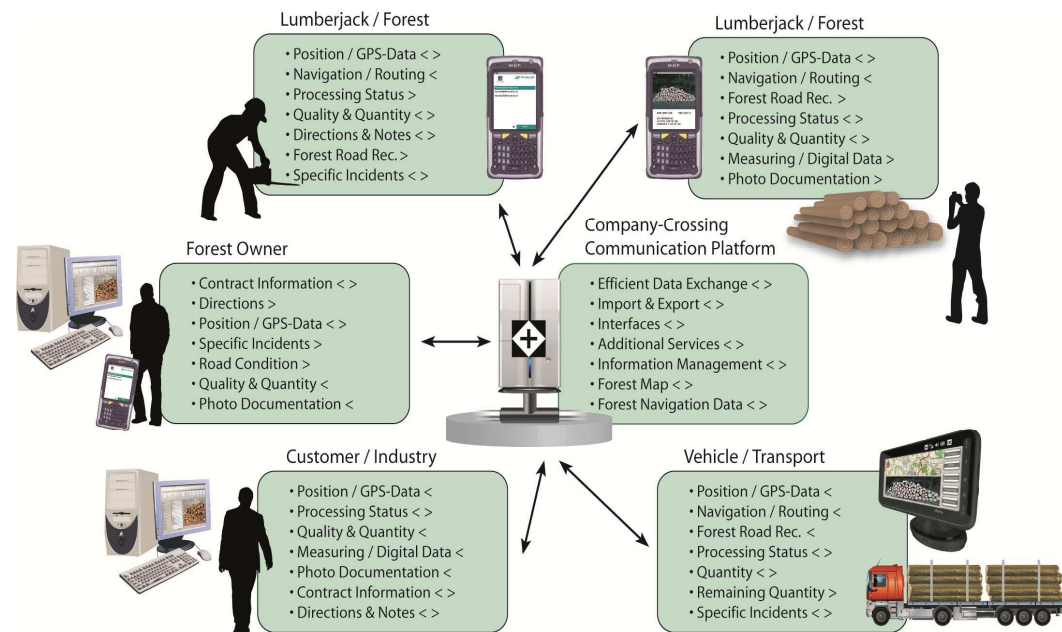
Lumberjack / Forest
• Position / GPS-Data < >
• Navigation / Routing <
• Processing Status < >
• Quality & Quantity < >
• Directions & Notes < >
• Forest Road Rec. >
• Specific Incidents < >

Lumberjack / Forest
• Position / GPS-Data < >
• Navigation / Routing <
• Forest Road Rec. >
• Processing Status < >
• Quality & Quantity < >
• Measuring / Digital Data >
• Photo Documentation >

Forest Owner
• Contract Information < >
• Directions >
• Position / GPS-Data < >
• Specific Incidents >
• Road Condition >
• Quality & Quantity <
• Photo Documentation <

Company-Crossing Communication Platform
• Efficient Data Exchange < >
• Import & Export < >
• Interfaces < >
• Additional Services < >
• Information Management < >
• Forest Map < >
• Forest Navigation Data < >

Customer / Industry
• Position / GPS-Data <
• Processing Status < >
• Quality & Quantity <
• Measuring / Digital Data <
• Photo Documentation <
• Contract Information < >
• Directions & Notes < >

Vehicle / Transport
• Position / GPS-Data <
• Navigation / Routing <
• Forest Road Rec. <
• Processing Status < >
• Quantity < >
• Remaining Quantity >
• Specific Incidents < >